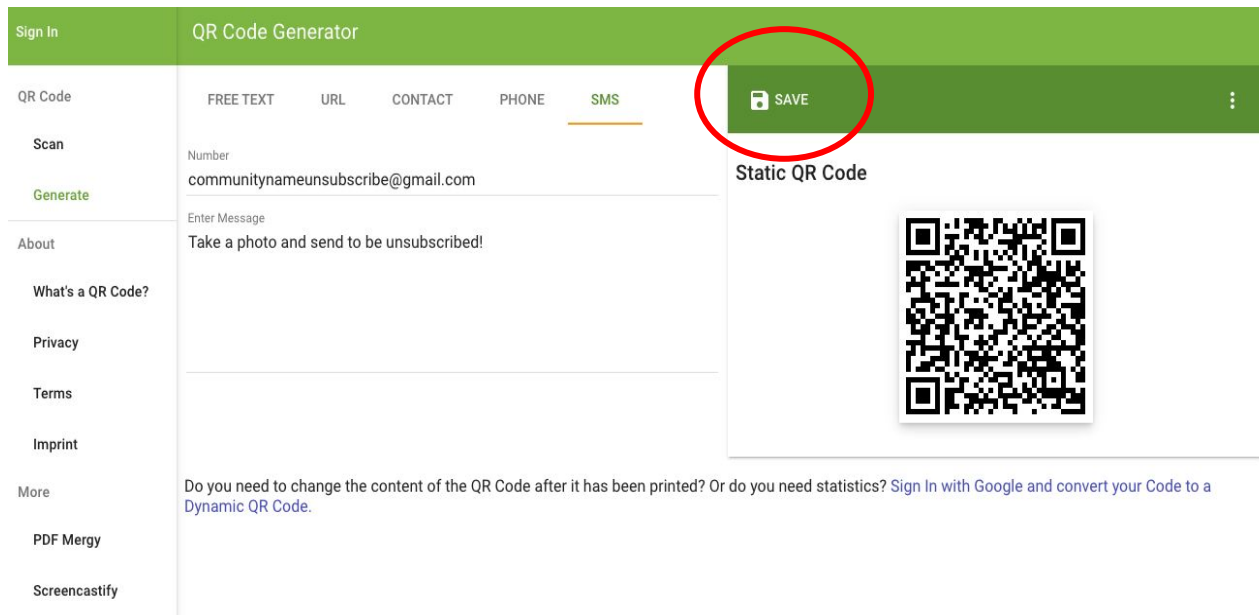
Sign In

QR Code Generator

QR Code

Scan

Generate

About

What's a QR Code?

Privacy

Terms

Imprint

More

PDF Mergy

Screencastify

FREE TEXT URL CONTACT PHONE SMS

SAVE

Number
communitynameunsubscribe@gmail.com

Enter Message
Take a photo and send to be unsubscribed!

Static QR Code

Do you need to change the content of the QR Code after it has been printed? Or do you need statistics? Sign In with Google and convert your Code to a Dynamic QR Code.